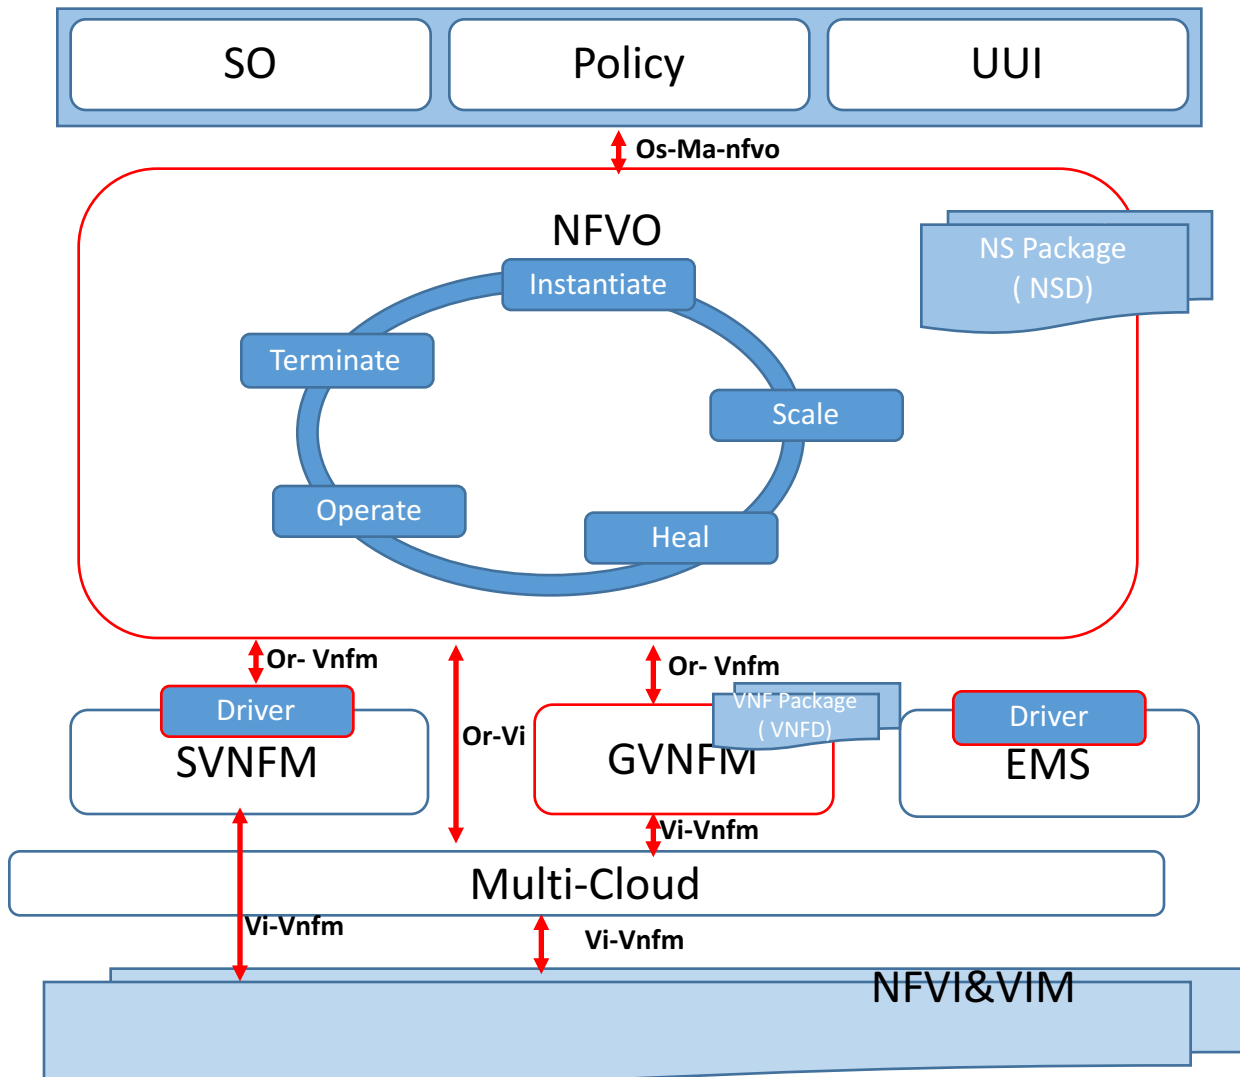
SO

Policy

UUI

Os-Ma-nfvo

NFVO

NS Package ( NSD)

Instantiate

Terminate

Scale

Operate

Heal

Or- Vnfm

Or-Vi

Or- Vnfm

Driver

SVNFM

VNF Package ( VNFD)

GVNFM

Driver

EMS

Vi-Vnfm

Multi-Cloud

Vi-Vnfm

Vi-Vnfm

NFVI&VIM